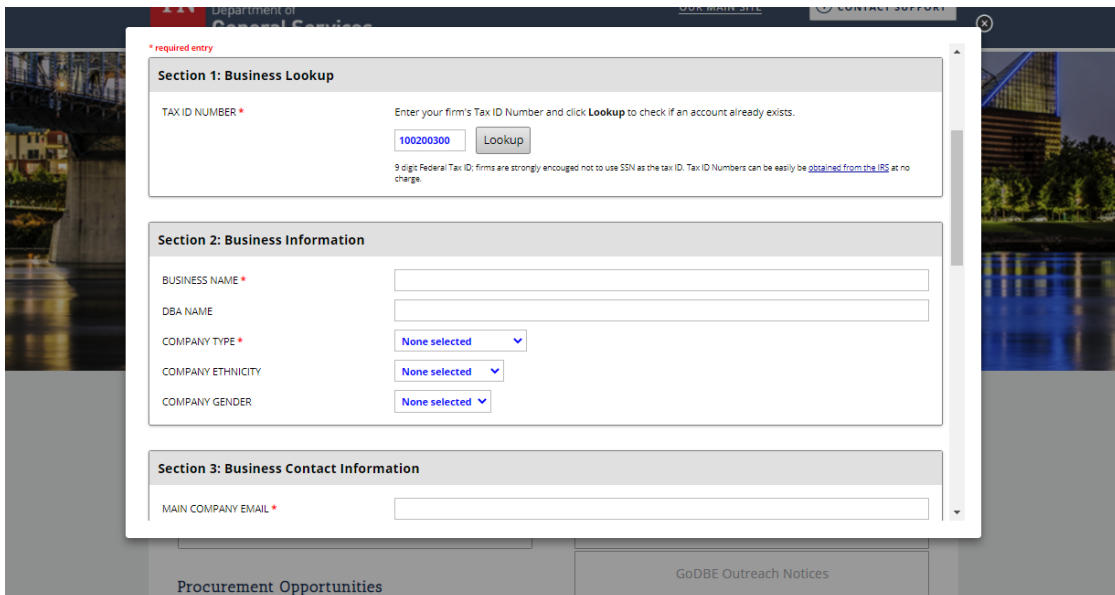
Department of
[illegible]

OUR MAIN SITE

CONTACT SUPPORT

* required entry

Section 1: Business Lookup

TAX ID NUMBER *

Enter your firm's Tax ID Number and click **Lookup** to check if an account already exists.

100200300

Lookup

9 digit Federal Tax ID; firms are strongly encouged not to use SSN as the tax ID. Tax ID Numbers can be easily be obtained from the IRS at no charge.

Section 2: Business Information

BUSINESS NAME *

DBA NAME

COMPANY TYPE *

None selected

COMPANY ETHNICITY

None selected

COMPANY GENDER

None selected

Section 3: Business Contact Information

MAIN COMPANY EMAIL *

Procurement Opportunities

GoDBE Outreach Notices